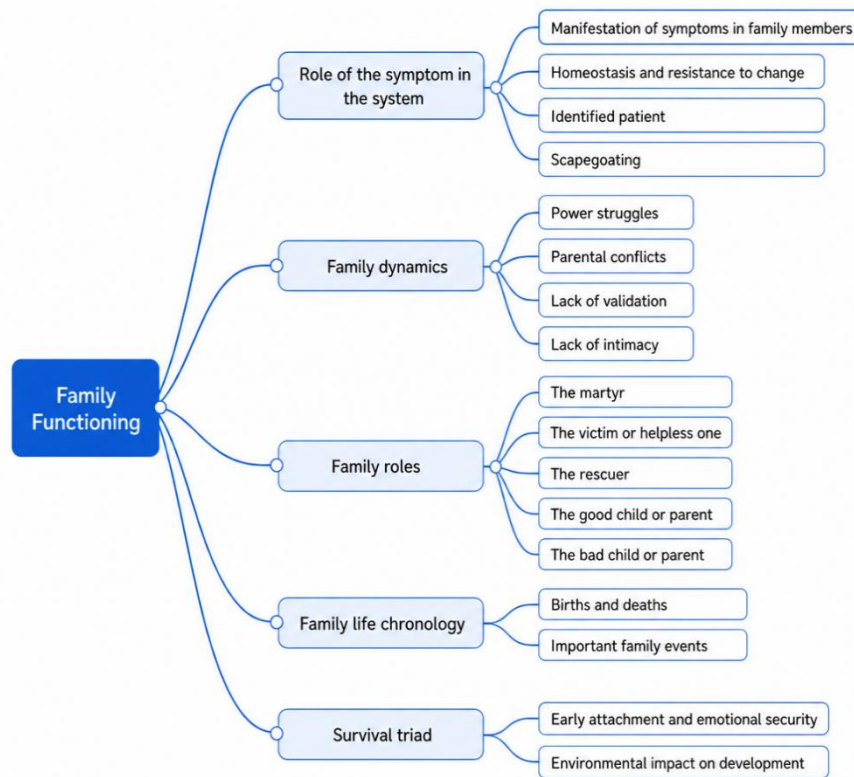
Family Functioning

Role of the symptom in the system

Manifestation of symptoms in family members

Homeostasis and resistance to change

Identified patient

Scapegoating

Family dynamics

Power struggles

Parental conflicts

Lack of validation

Lack of intimacy

Family roles

The martyr

The victim or helpless one

The rescuer

The good child or parent

The bad child or parent

Family life chronology

Births and deaths

Important family events

Survival triad

Early attachment and emotional security

Environmental impact on development